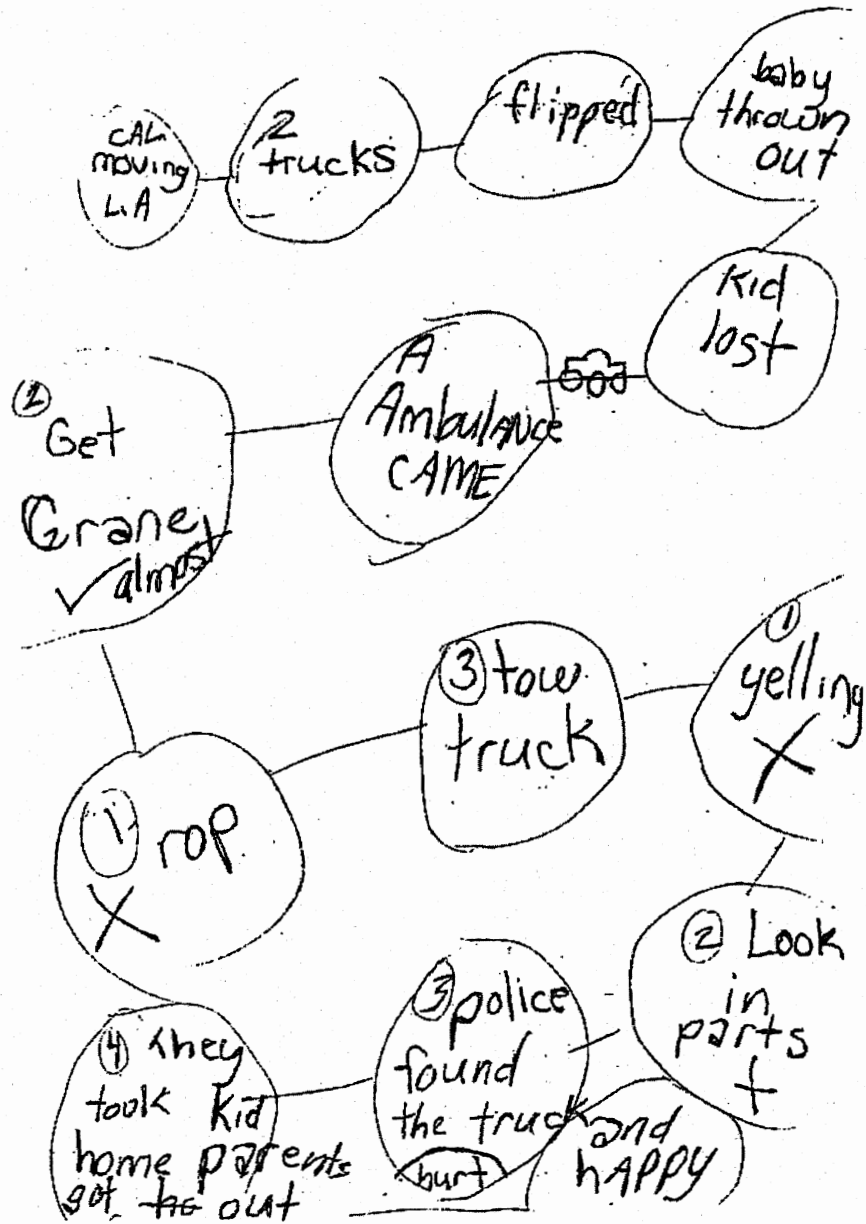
CAL moving LA

2 trucks

flipped

baby thrown out

Kid lost

A Ambulance CAME

② Get Crane ✓almost

③ tow truck

① yelling X

① rop X

② Look in parts +

③ police found the truck hurt

④ they took kid home parents got he out

and happy